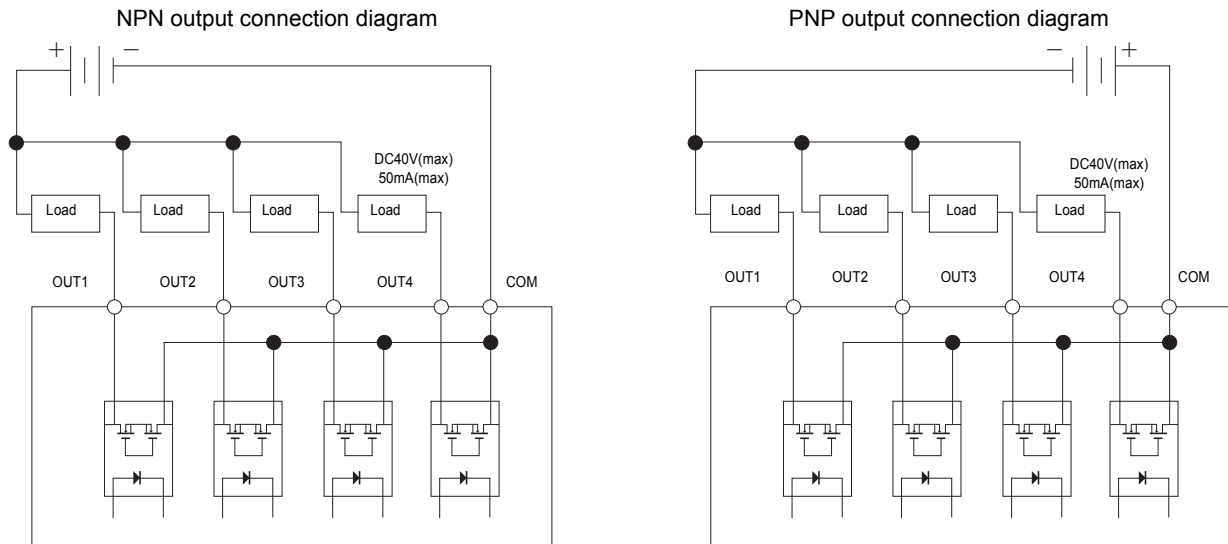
NPN output connection diagram

+ −

DC40V(max)
50mA(max)

Load
Load
Load
Load

OUT1
OUT2
OUT3
OUT4
COM

PNP output connection diagram

− +

DC40V(max)
50mA(max)

Load
Load
Load
Load

OUT1
OUT2
OUT3
OUT4
COM